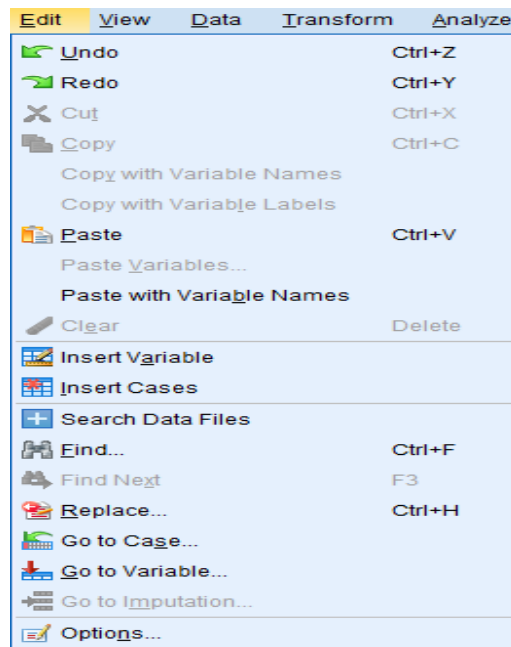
Edit View Data Transform Analyze

Undo Ctrl+Z
Redo Ctrl+Y
Cut Ctrl+X
Copy Ctrl+C
Copy with Variable Names
Copy with Variable Labels
Paste Ctrl+V
Paste Variables...
Paste with Variable Names
Clear Delete
Insert Variable
Insert Cases
Search Data Files
Find... Ctrl+F
Find Next F3
Replace... Ctrl+H
Go to Case...
Go to Variable...
Go to Imputation...
Options...